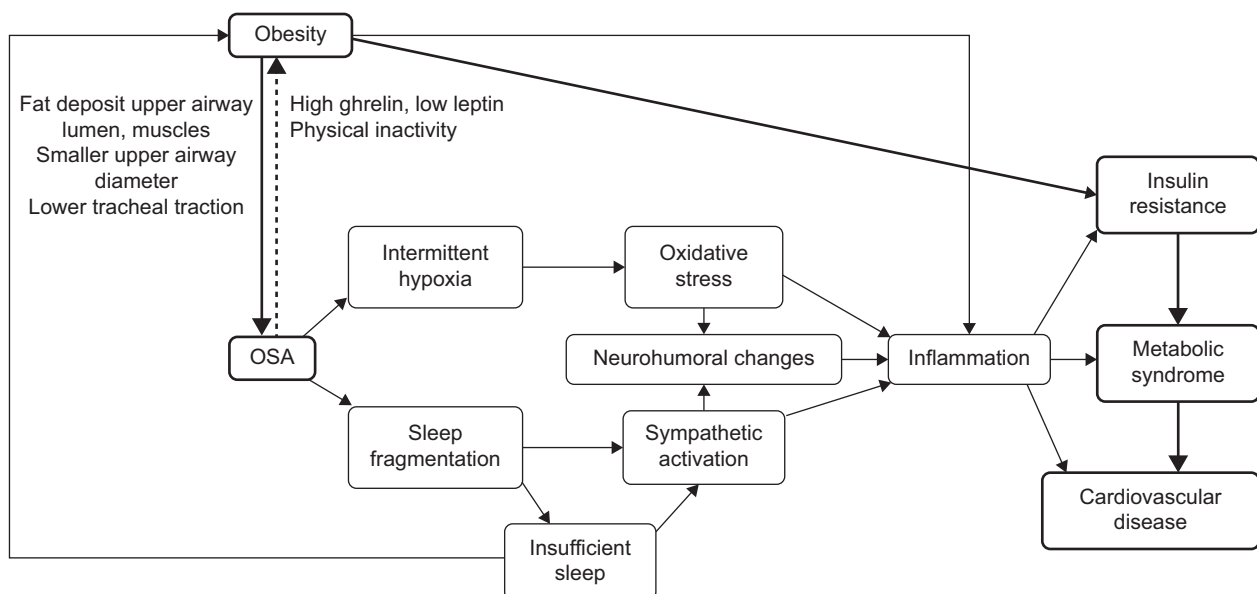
Obesity

Fat deposit upper airway lumen, muscles
Smaller upper airway diameter
Lower tracheal traction

High ghrelin, low leptin
Physical inactivity

Insulin resistance

Intermittent hypoxia

Oxidative stress

OSA

Neurohumoral changes

Inflammation

Metabolic syndrome

Sleep fragmentation

Sympathetic activation

Cardiovascular disease

Insufficient sleep